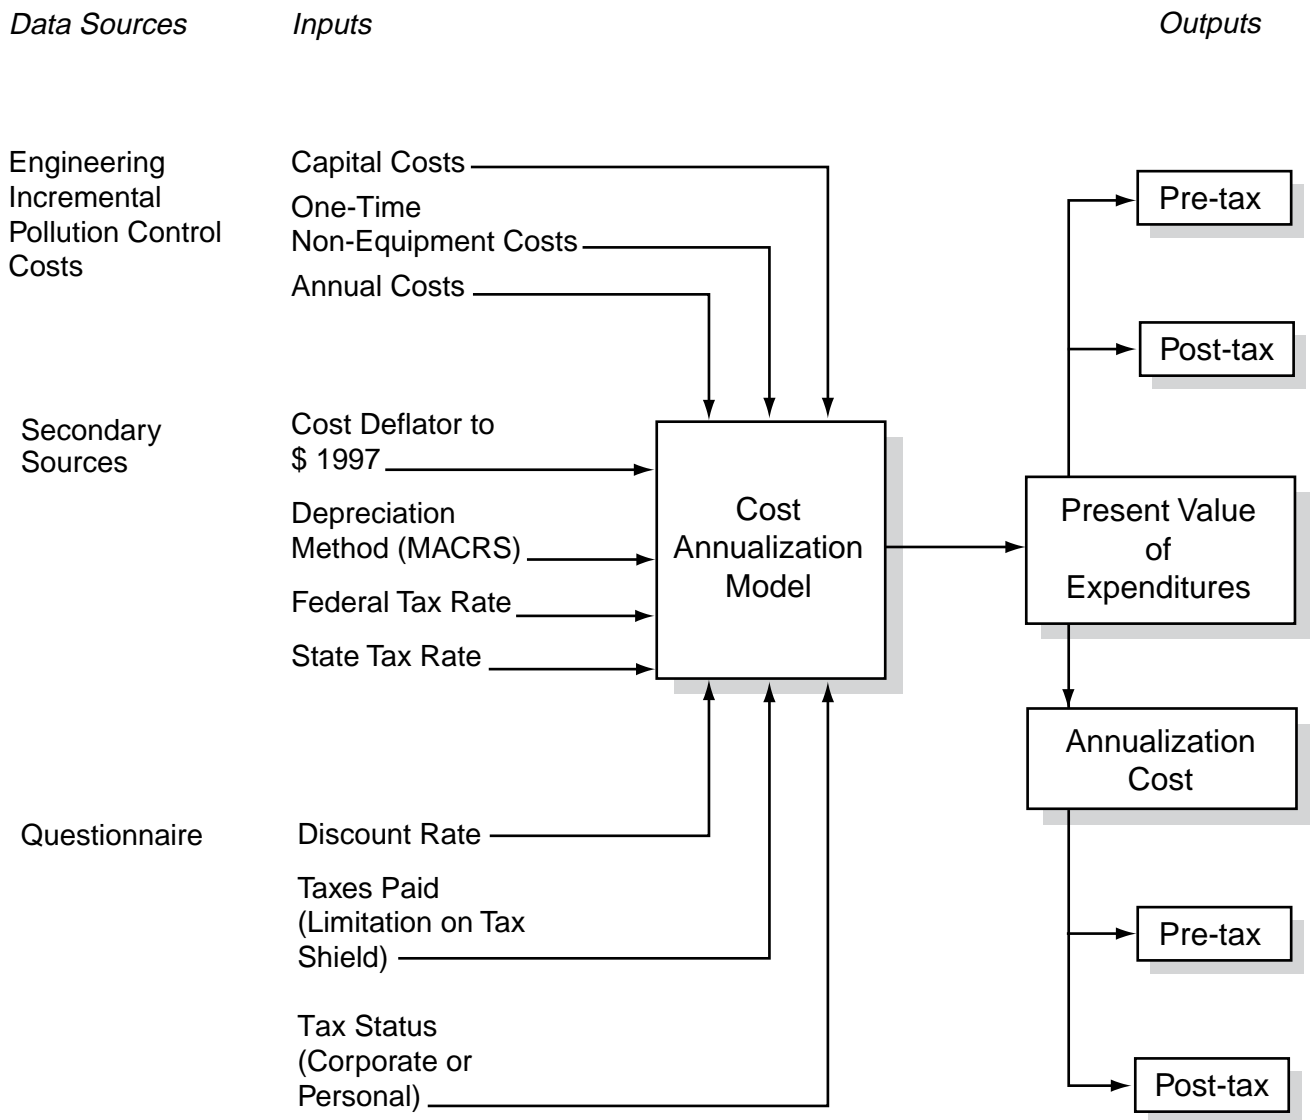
Data Sources

Inputs

Outputs

Engineering Incremental Pollution Control Costs

Capital Costs

One-Time Non-Equipment Costs

Annual Costs

Secondary Sources

Cost Deflator to $ 1997

Depreciation Method (MACRS)

Federal Tax Rate

State Tax Rate

Cost Annualization Model

Pre-tax

Post-tax

Present Value of Expenditures

Annualization Cost

Questionnaire

Discount Rate

Taxes Paid (Limitation on Tax Shield)

Tax Status (Corporate or Personal)

Pre-tax

Post-tax